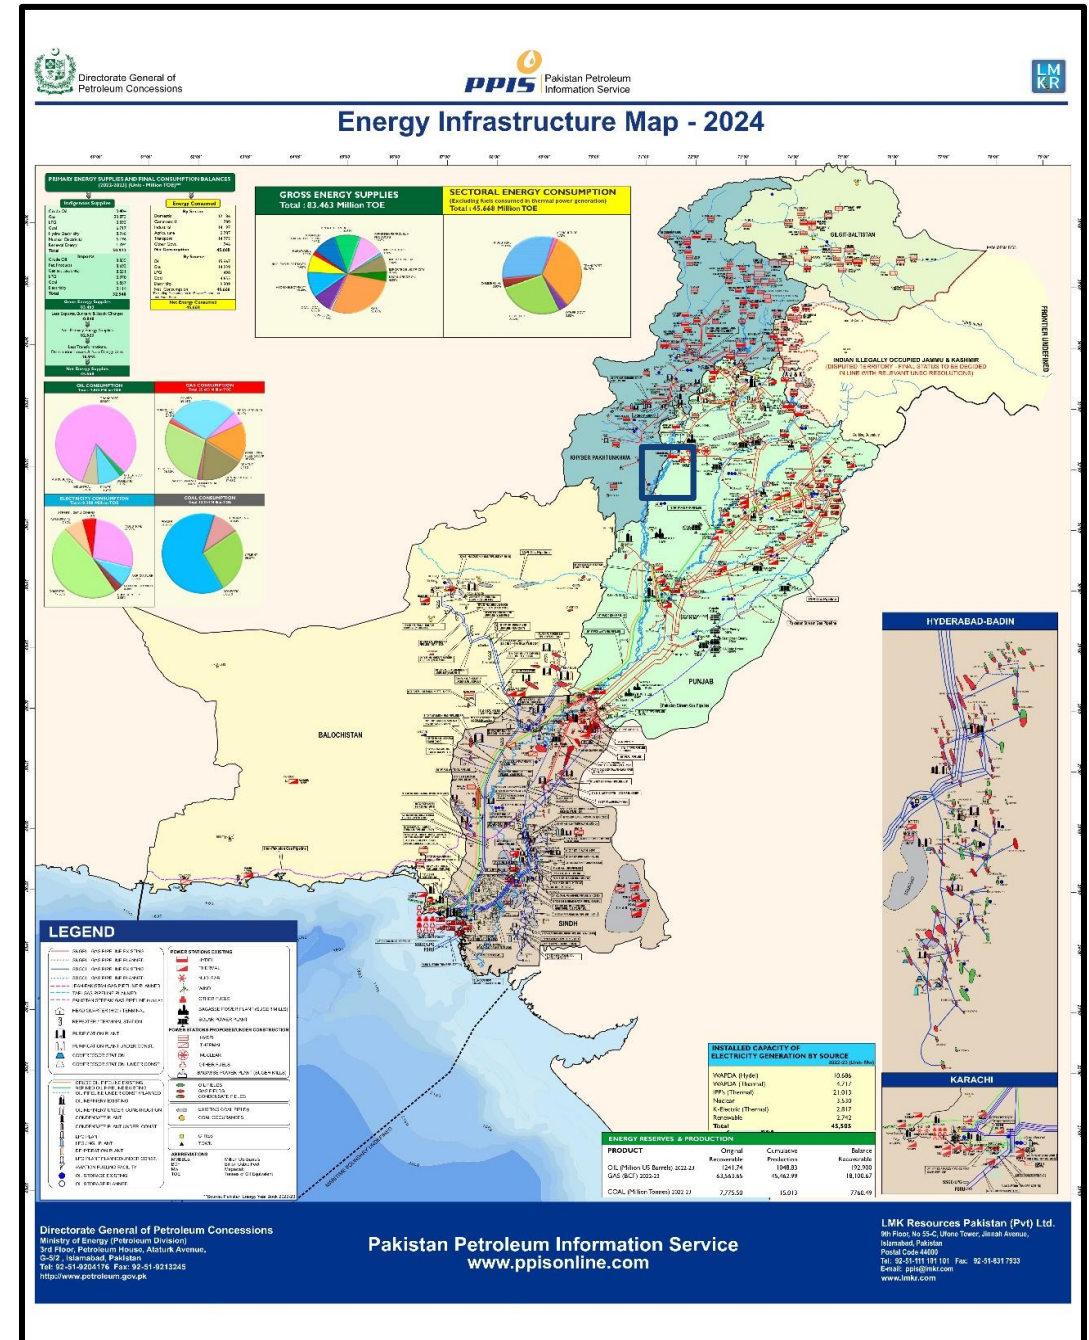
Directorate General of Petroleum Concessions

PPIS Pakistan Petroleum Information Service

LM KR

Energy Infrastructure Map - 2024

PRIMARY ENERGY SUPPLIES AND FINAL CONSUMPTION BALANCES

GROSS ENERGY SUPPLIES
Total : 83.463 Million TOE

SECTORAL ENERGY CONSUMPTION
Total : 45.668 Million TOE

OIL CONSUMPTION

GAS CONSUMPTION

ELECTRICITY CONSUMPTION

COAL CONSUMPTION

GILGIT-BALTISTAN

FRONTIER UNDEFINED

INDIAN ILLEGALLY OCCUPIED JAMMU & KASHMIR
(DISPUTED TERRITORY - FINAL STATUS TO BE DECIDED IN LINE WITH RELEVANT UNSC RESOLUTIONS)

KHYBER PAKHTUNKHWA

PUNJAB

BALOCHISTAN

SINDH

HYDERABAD-BADIN

KARACHI

LEGEND

INSTALLED CAPACITY OF ELECTRICITY GENERATION BY SOURCE

| | |
|---|---|
| WAPDA (Hydel) | 10,686 |
| WAPDA (Thermal) | 4,717 |
| IPPs (Thermal) | 21,013 |
| Nuclear | 3,530 |
| K-Electric (Thermal) | 2,817 |
| Renewable | 2,742 |
| Total | 45,505 |

ENERGY RESERVES & PRODUCTION

| PRODUCT | Original Recoverable | Cumulative Production | Balance Recoverable |
|---|---|---|---|
| OIL (Million US Barrels) 2022-23 | 1241.74 | 1048.83 | 192.900 |
| GAS (BCF) 2022-23 | 63,563.65 | 45,462.99 | 18,100.67 |
| COAL (Million Tonnes) 2022-23 | 7,775.50 | 15.013 | 7760.49 |

Directorate General of Petroleum Concessions
Ministry of Energy (Petroleum Division)
3rd Floor, Petroleum House, Ataturk Avenue, G-5/2, Islamabad, Pakistan
Tel: 92-51-9204176 Fax: 92-51-9213245
http://www.petroleum.gov.pk

Pakistan Petroleum Information Service
www.ppisonline.com

LMK Resources Pakistan (Pvt) Ltd.
9th Floor, No 55-C, Ufone Tower, Jinnah Avenue, Islamabad, Pakistan
Postal Code 44000
Tel: 92-51-111 101 101 Fax: 92-51-831 7933
E-mail: ppis@lmkr.com
www.lmkr.com